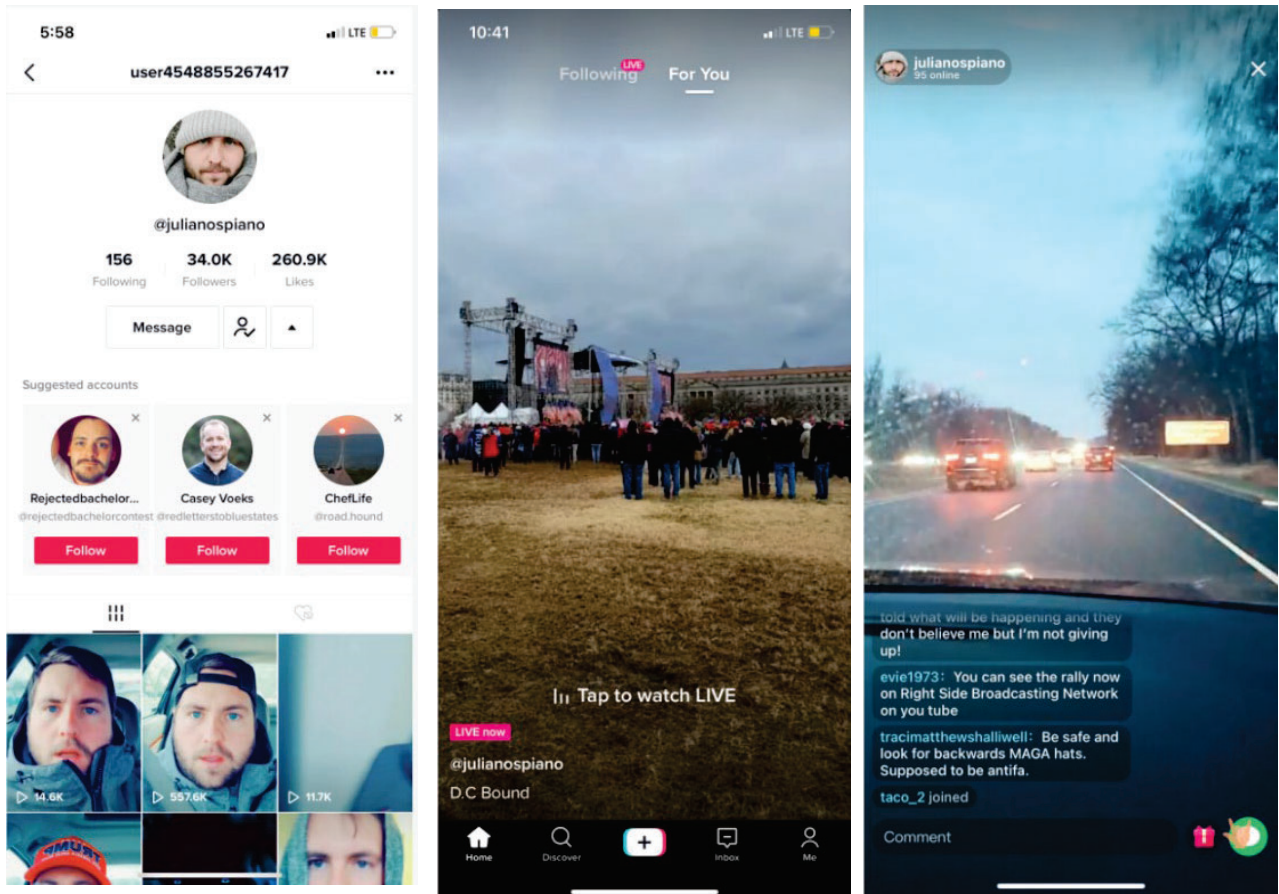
5:58 LTE

user4548855267417 ...

@julianospiano

156 Following
34.0K Followers
260.9K Likes

Message

Suggested accounts

Rejectedbachelor...
@rejectedbachelorcontest
Follow

Casey Voeks
@redletterstobluestates
Follow

ChefLife
@road.hound
Follow

14.6K
557.6K
11.7K

10:41 LTE

Following LIVE For You

Tap to watch LIVE

LIVE now
@julianospiano
D.C Bound

Home Discover Inbox Me

julianospiano
95 online

told what will be happening and they don't believe me but I'm not giving up!

evie1973: You can see the rally now on Right Side Broadcasting Network on you tube

tracimatthewshalliwell: Be safe and look for backwards MAGA hats. Supposed to be antifa.

taco_2 joined

Comment